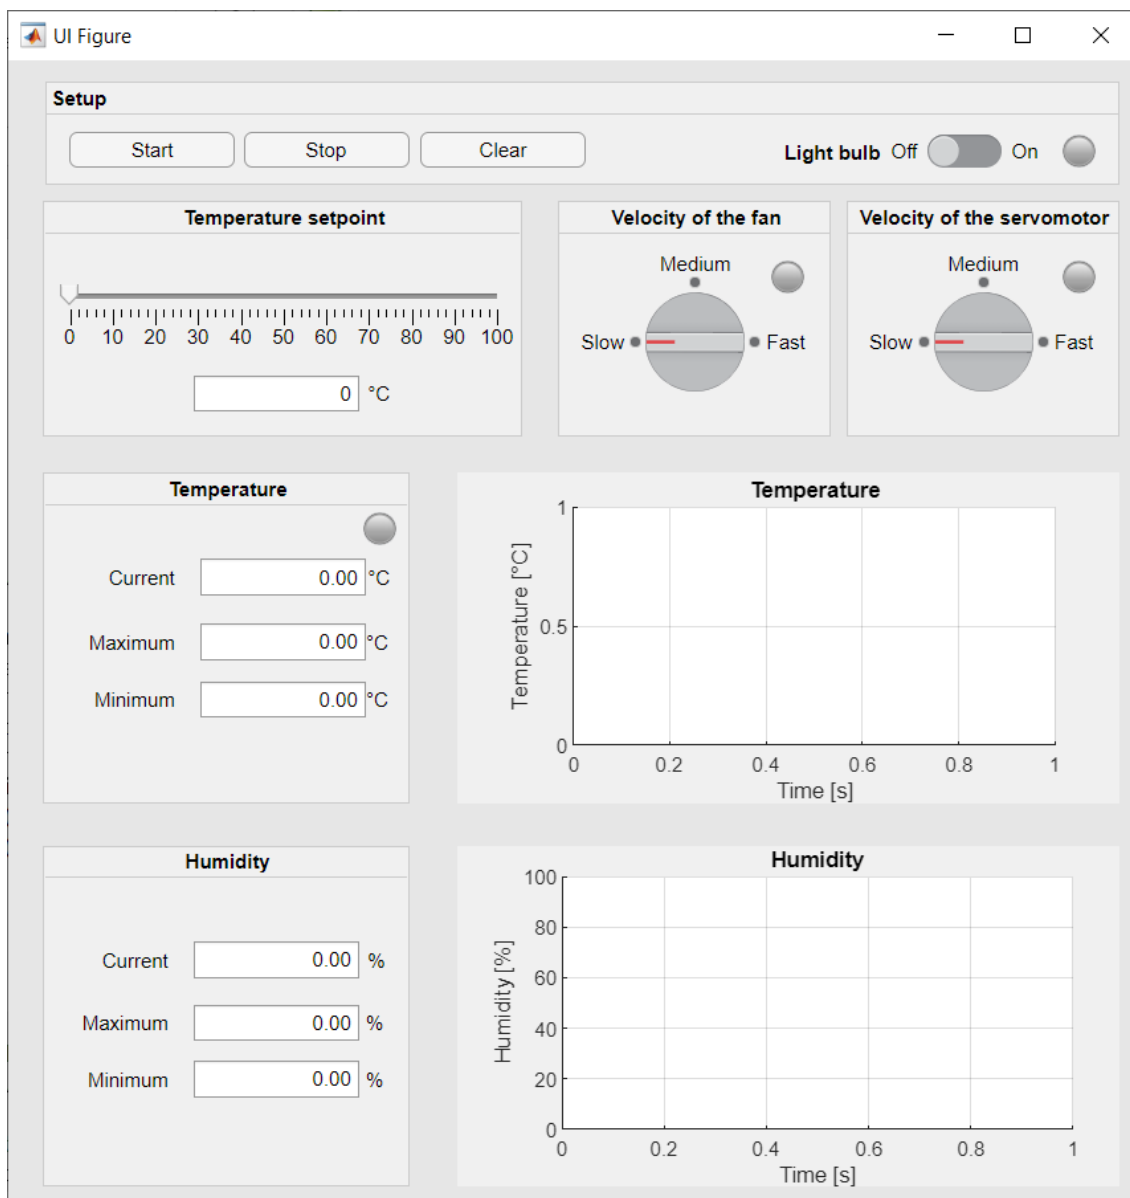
UI Figure

Setup

Start Stop Clear

Light bulb Off On

Temperature setpoint

0 10 20 30 40 50 60 70 80 90 100

0 °C

Velocity of the fan

Medium

Slow Fast

Velocity of the servomotor

Medium

Slow Fast

Temperature

Current 0.00 °C

Maximum 0.00 °C

Minimum 0.00 °C

Temperature

1

0.5

0

Temperature [°C]

0 0.2 0.4 0.6 0.8 1

Time [s]

Humidity

Current 0.00 %

Maximum 0.00 %

Minimum 0.00 %

Humidity

100

80

60

40

20

0

Humidity [%]

0 0.2 0.4 0.6 0.8 1

Time [s]